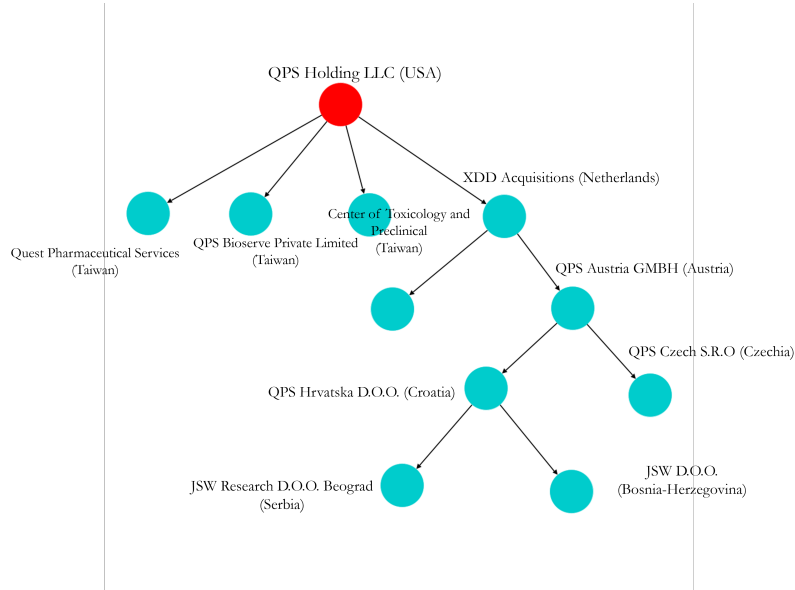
QPS Holding LLC (USA)

Quest Pharmaceutical Services (Taiwan)

QPS Bioserve Private Limited (Taiwan)

Center of Toxicology and Preclinical (Taiwan)

XDD Acquisitions (Netherlands)

QPS Austria GMBH (Austria)

QPS Czech S.R.O (Czechia)

QPS Hrvatska D.O.O. (Croatia)

JSW Research D.O.O. Beograd (Serbia)

JSW D.O.O. (Bosnia-Herzegovina)